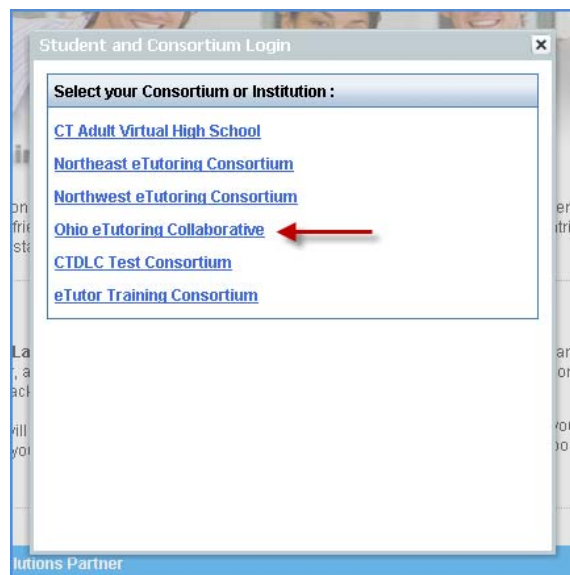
Student and Consortium Login

×

Select your Consortium or Institution :

CT Adult Virtual High School

Northeast eTutoring Consortium

Northwest eTutoring Consortium

Ohio eTutoring Collaborative

CTDLC Test Consortium

eTutor Training Consortium

lutions Partner